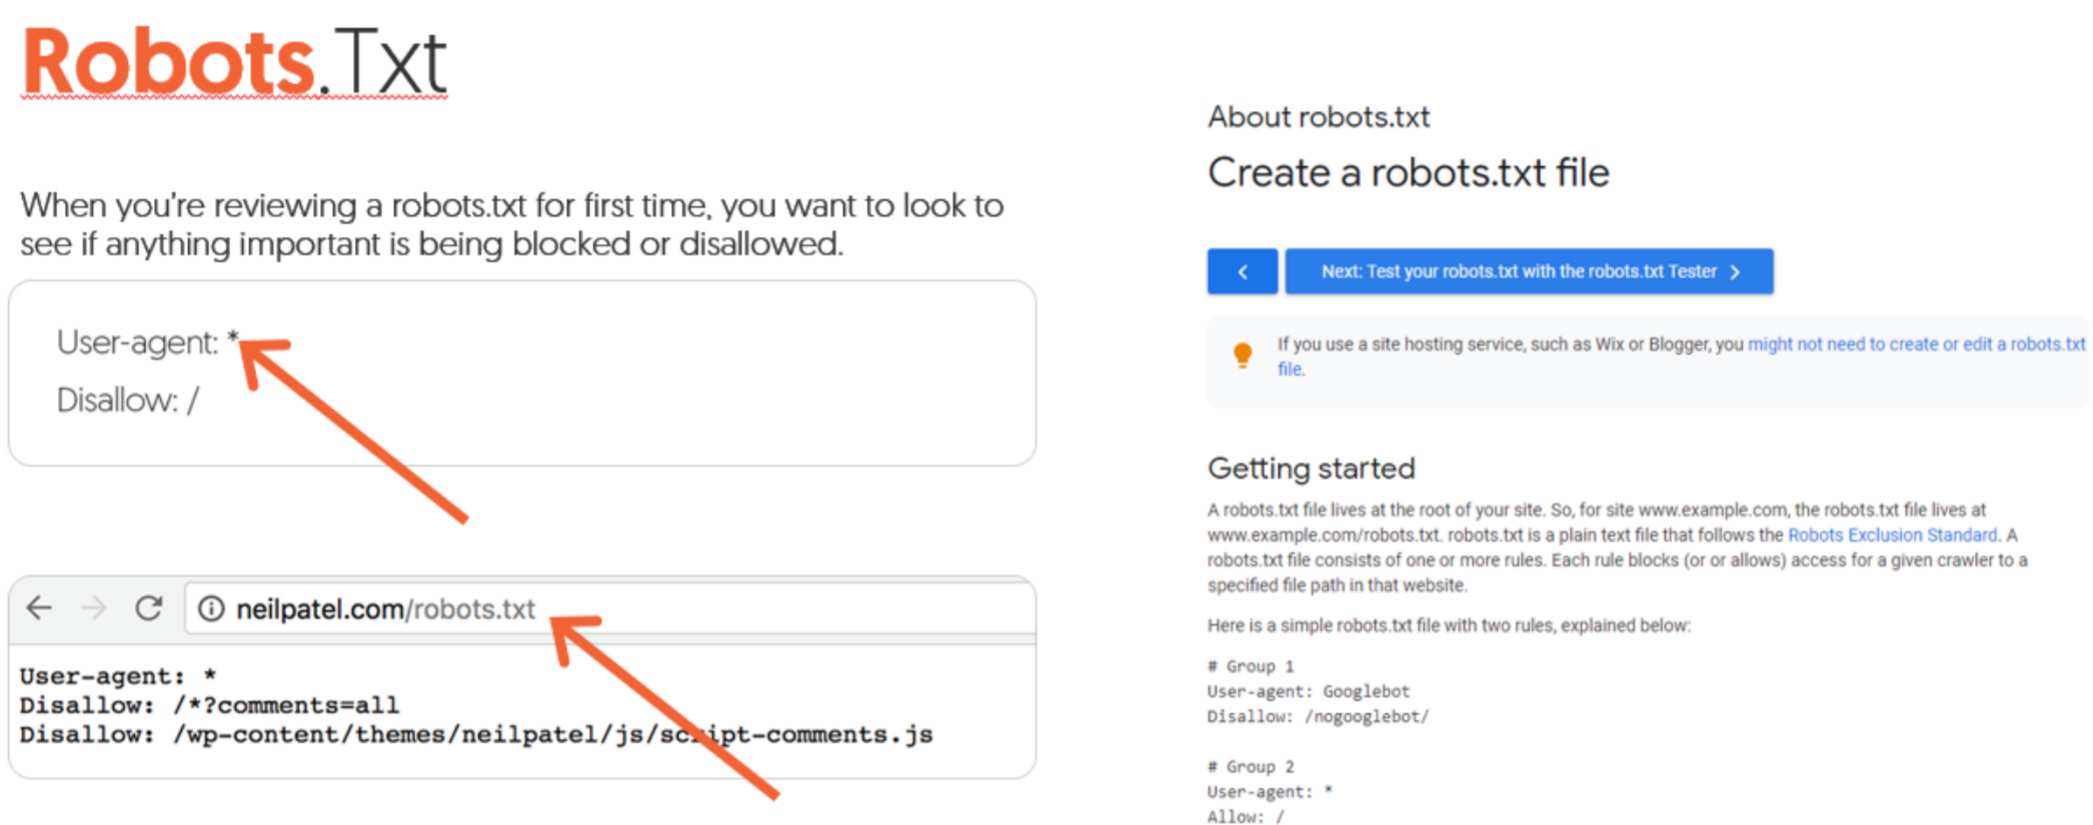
Robots.Txt

When you're reviewing a robots.txt for first time, you want to look to see if anything important is being blocked or disallowed.

User-agent: *
Disallow: /

neilpatel.com/robots.txt

User-agent: *
Disallow: /*?comments=all
Disallow: /wp-content/themes/neilpatel/js/sc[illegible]ipt-comments.js

About robots.txt

Create a robots.txt file

<

Next: Test your robots.txt with the robots.txt Tester >

If you use a site hosting service, such as Wix or Blogger, you might not need to create or edit a robots.txt file.

Getting started

A robots.txt file lives at the root of your site. So, for site www.example.com, the robots.txt file lives at www.example.com/robots.txt. robots.txt is a plain text file that follows the Robots Exclusion Standard. A robots.txt file consists of one or more rules. Each rule blocks (or or allows) access for a given crawler to a specified file path in that website.

Here is a simple robots.txt file with two rules, explained below:

# Group 1
User-agent: Googlebot
Disallow: /nogooglebot/

# Group 2
User-agent: *
Allow: /